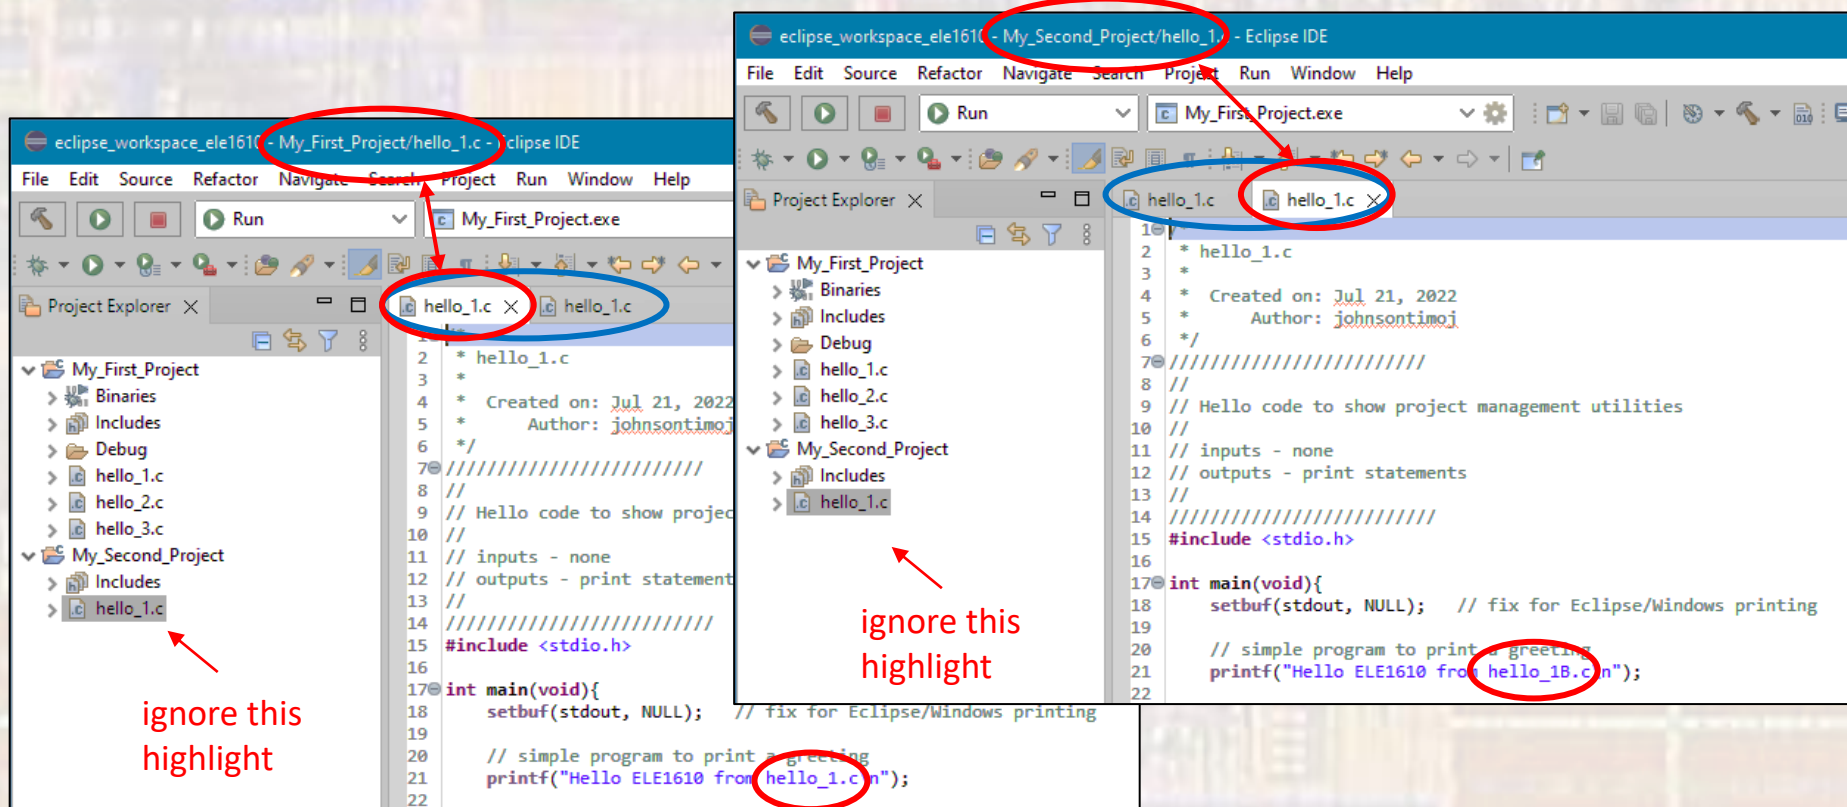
eclipse_workspace_ele161( - My_Second_Project/hello_1.c - Eclipse IDE

File Edit Source Refactor Navigate Search Project Run Window Help

Run
My_First_Project.exe

Project Explorer
hello_1.c
hello_1.c

My_First_Project
Binaries
Includes
Debug
hello_1.c
hello_2.c
hello_3.c
My_Second_Project
Includes
hello_1.c

ignore this highlight

1 /*
2 * hello_1.c
3 *
4 * Created on: Jul 21, 2022
5 * Author: johnsontimoj
6 */
7 //////////////////////////
8 //
9 // Hello code to show project management utilities
10 //
11 // inputs - none
12 // outputs - print statements
13 //
14 //////////////////////////
15 #include <stdio.h>
16
17 int main(void){
18 setbuf(stdout, NULL); // fix for Eclipse/Windows printing
19
20 // simple program to print a greeting
21 printf("Hello ELE1610 from hello_1B.c\n");
22

eclipse_workspace_ele161( - My_First_Project/hello_1.c - Eclipse IDE

File Edit Source Refactor Navigate Search Project Run Window Help

Run
My_First_Project.exe

Project Explorer
hello_1.c
hello_1.c

My_First_Project
Binaries
Includes
Debug
hello_1.c
hello_2.c
hello_3.c
My_Second_Project
Includes
hello_1.c

ignore this highlight

2 * hello_1.c
3 *
4 * Created on: Jul 21, 2022
5 * Author: johnsontimoj
6 */
7 //////////////////////////
8 //
9 // Hello code to show projec
10 //
11 // inputs - none
12 // outputs - print statement
13 //
14 //////////////////////////
15 #include <stdio.h>
16
17 int main(void){
18 setbuf(stdout, NULL); // fix for Eclipse/Windows printing
19
20 // simple program to print a greeting
21 printf("Hello ELE1610 from hello_1.c\n");
22